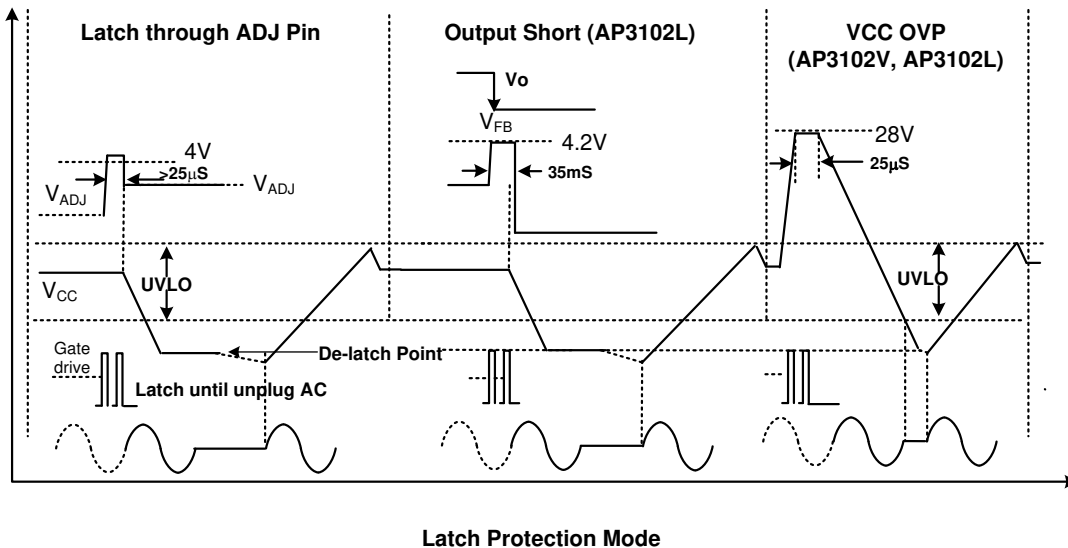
Latch through ADJ Pin

Output Short (AP3102L)

VCC OVP (AP3102V, AP3102L)

4V
>25μS
$V_{ADJ}$
$V_{ADJ}$

Vo
$V_{FB}$
4.2V
35mS

28V
25μS

UVLO
$V_{CC}$

UVLO

Gate drive
De-latch Point
Latch until unplug AC

Latch Protection Mode